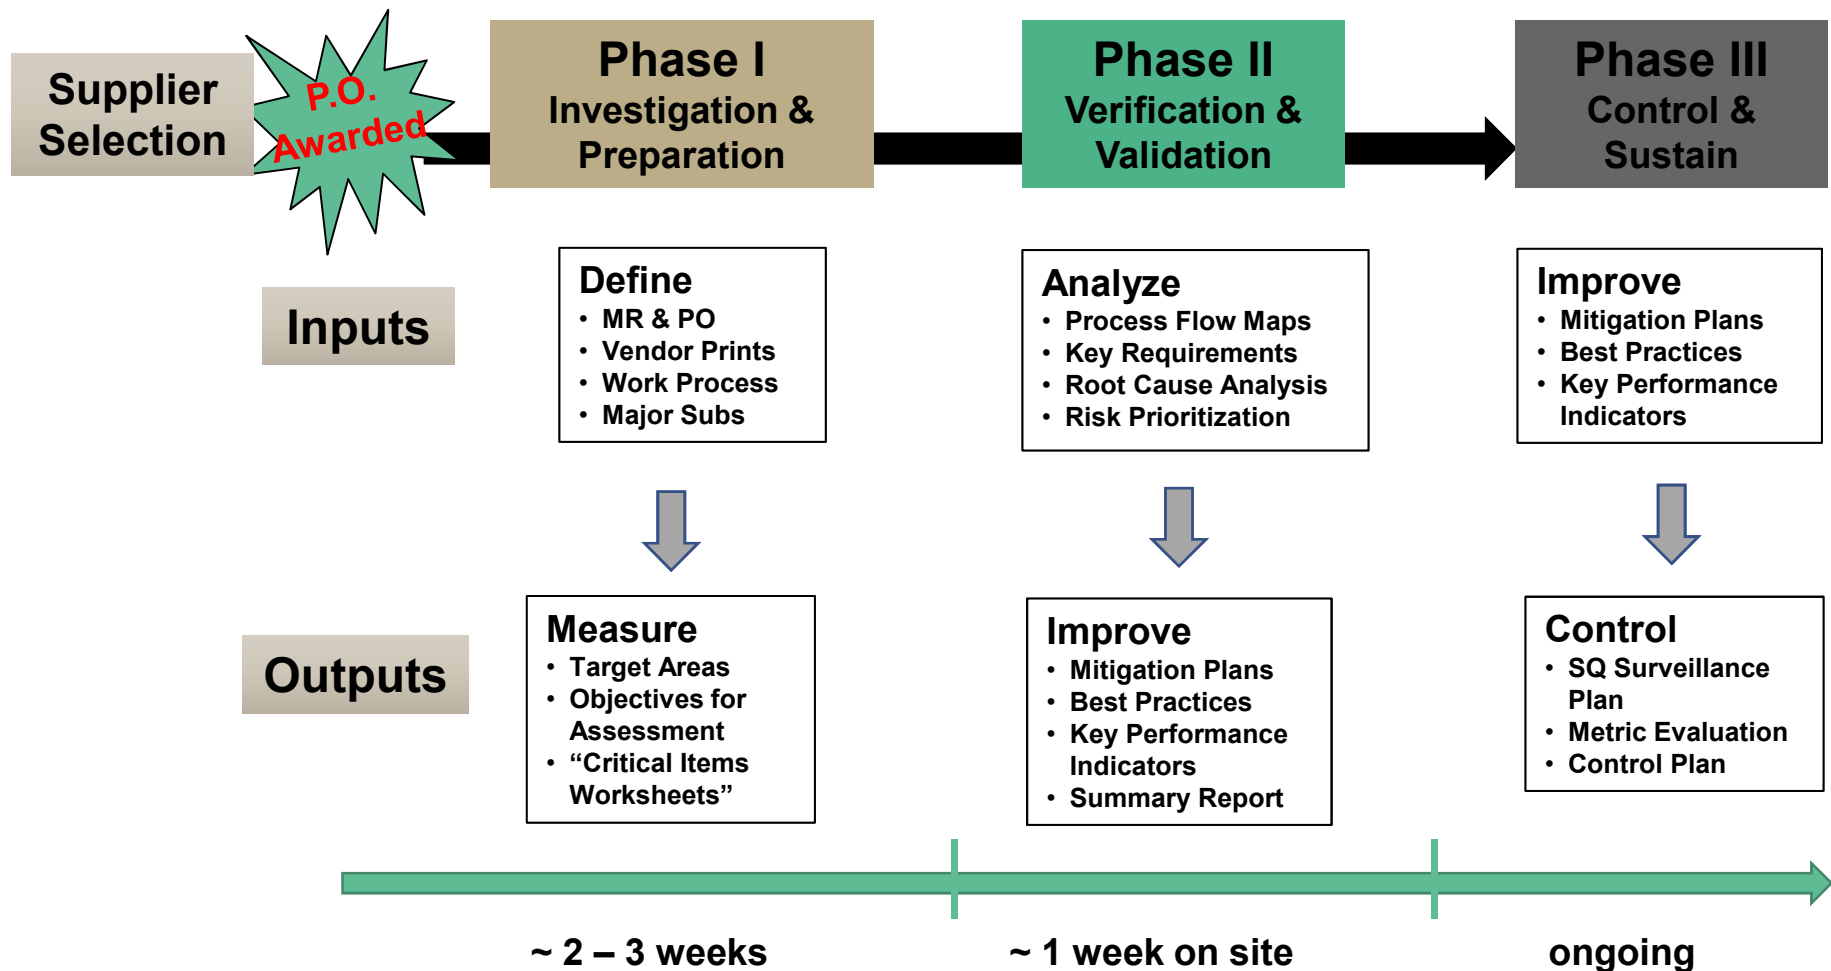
Supplier Selection

P.O. Awarded

Phase I
Investigation & Preparation

Phase II
Verification & Validation

Phase III
Control & Sustain

Inputs

Define
• MR & PO
• Vendor Prints
• Work Process
• Major Subs

Analyze
• Process Flow Maps
• Key Requirements
• Root Cause Analysis
• Risk Prioritization

Improve
• Mitigation Plans
• Best Practices
• Key Performance Indicators

Outputs

Measure
• Target Areas
• Objectives for Assessment
• "Critical Items Worksheets"

Improve
• Mitigation Plans
• Best Practices
• Key Performance Indicators
• Summary Report

Control
• SQ Surveillance Plan
• Metric Evaluation
• Control Plan

~ 2 – 3 weeks

~ 1 week on site

ongoing